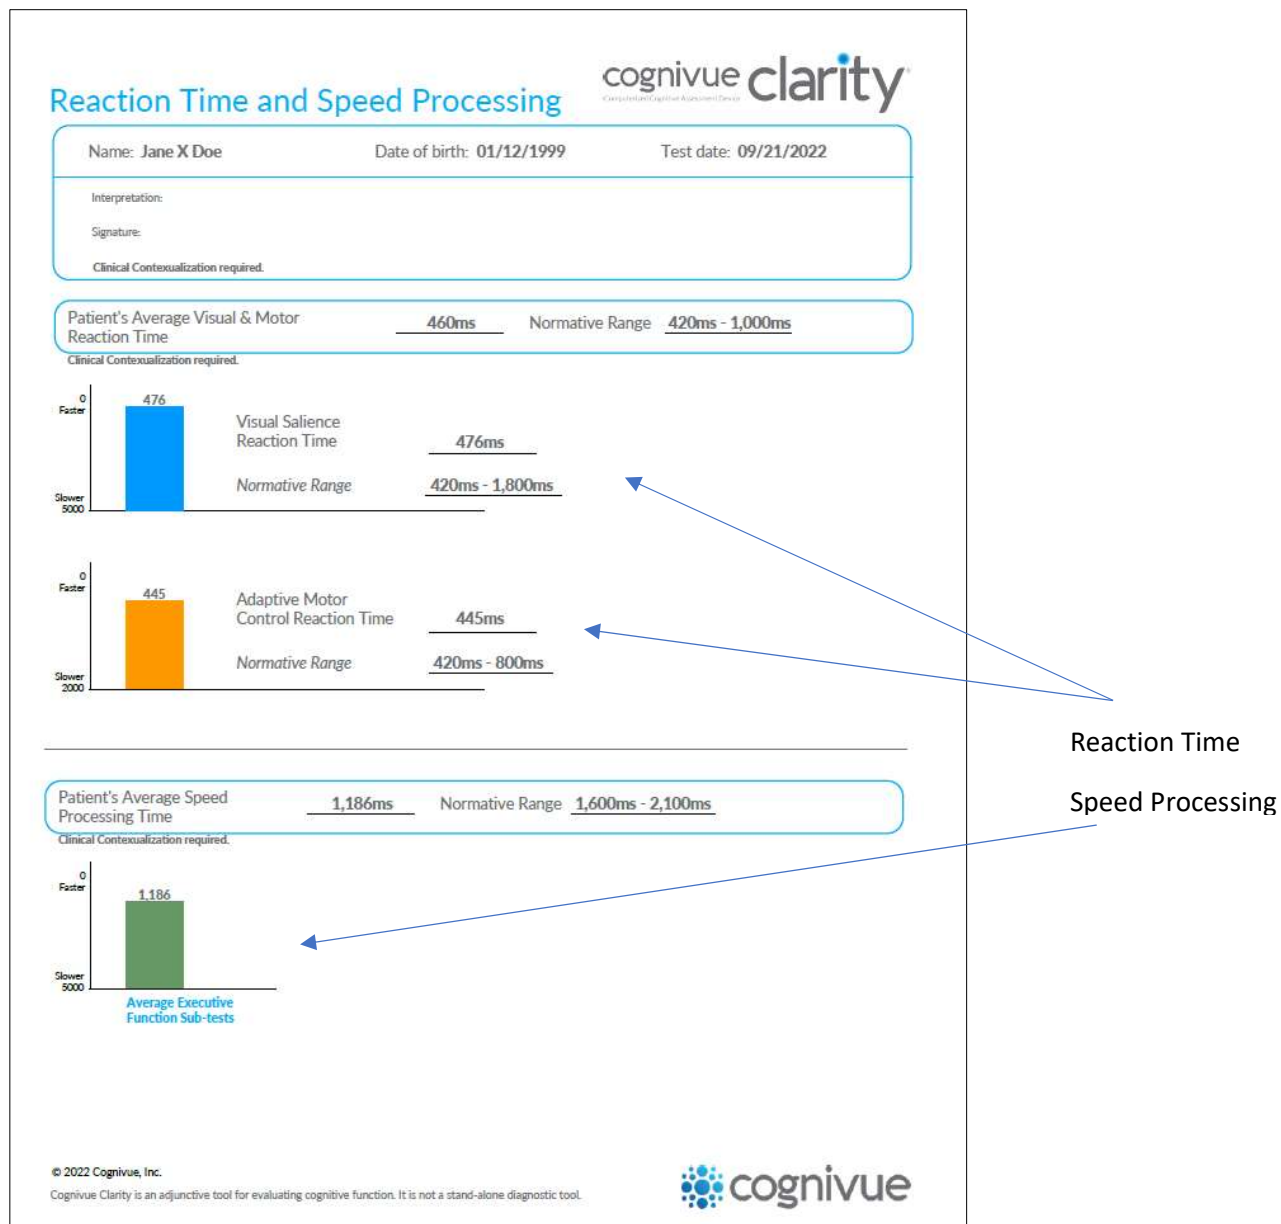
Reaction Time and Speed Processing

cognivue clarity
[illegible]

Name: Jane X Doe Date of birth: 01/12/1999 Test date: 09/21/2022

Interpretation:

Signature:

Clinical Contexualization required.

Patient's Average Visual & Motor Reaction Time 460ms Normative Range 420ms - 1,000ms

Clinical Contexualization required.

0
Faster
Slower
5000
476

Visual Salience Reaction Time 476ms

Normative Range 420ms - 1,800ms

0
Faster
Slower
2000
445

Adaptive Motor Control Reaction Time 445ms

Normative Range 420ms - 800ms

Reaction Time

Speed Processing

Patient's Average Speed Processing Time 1,186ms Normative Range 1,600ms - 2,100ms

Clinical Contexualization required.

0
Faster
Slower
5000
1,186

Average Executive Function Sub-tests

© 2022 Cognivue, Inc.
Cognivue Clarity is an adjunctive tool for evaluating cognitive function. It is not a stand-alone diagnostic tool.

cognivue